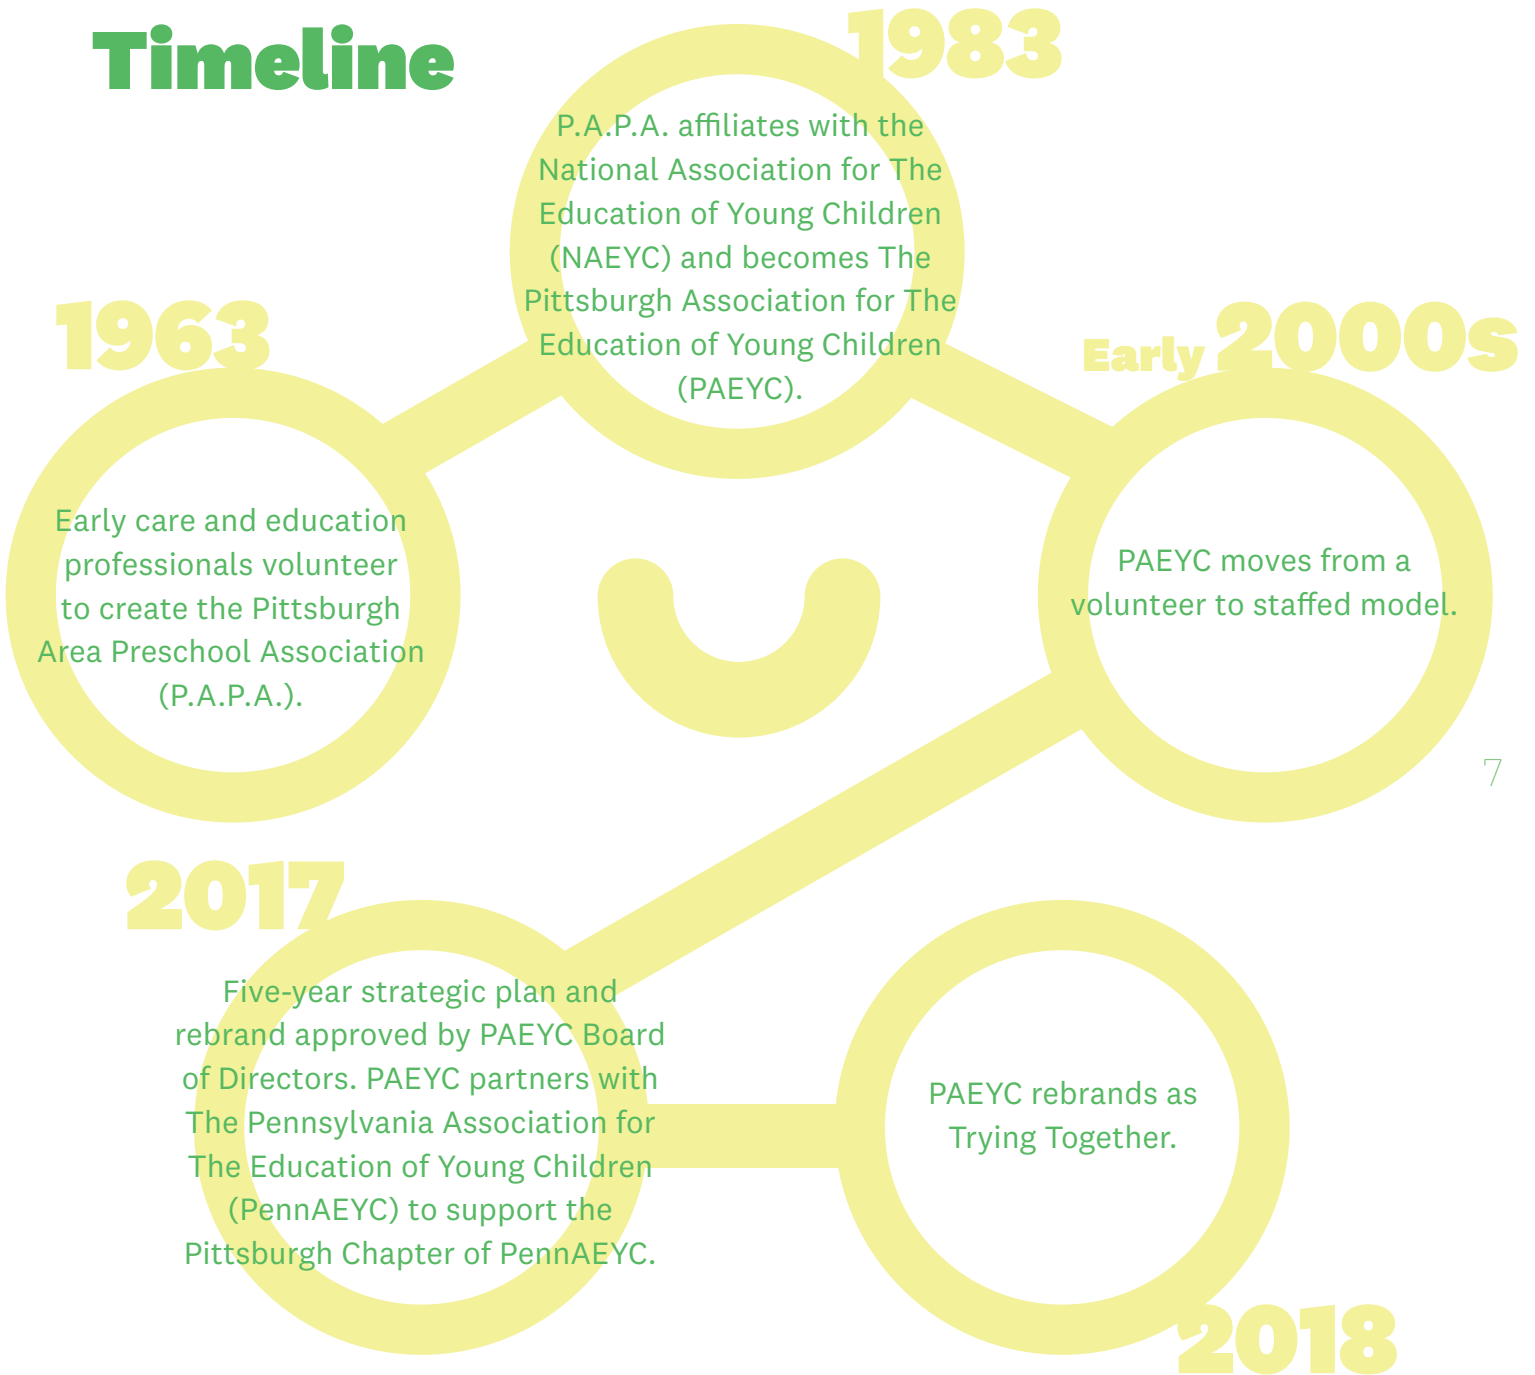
Timeline

1963

Early care and education professionals volunteer to create the Pittsburgh Area Preschool Association (P.A.P.A.).

1983

P.A.P.A. affiliates with the National Association for The Education of Young Children (NAEYC) and becomes The Pittsburgh Association for The Education of Young Children (PAEYC).

Early 2000s

PAEYC moves from a volunteer to staffed model.

7

2017

Five-year strategic plan and rebrand approved by PAEYC Board of Directors. PAEYC partners with The Pennsylvania Association for The Education of Young Children (PennAEYC) to support the Pittsburgh Chapter of PennAEYC.

PAEYC rebrands as Trying Together.

2018